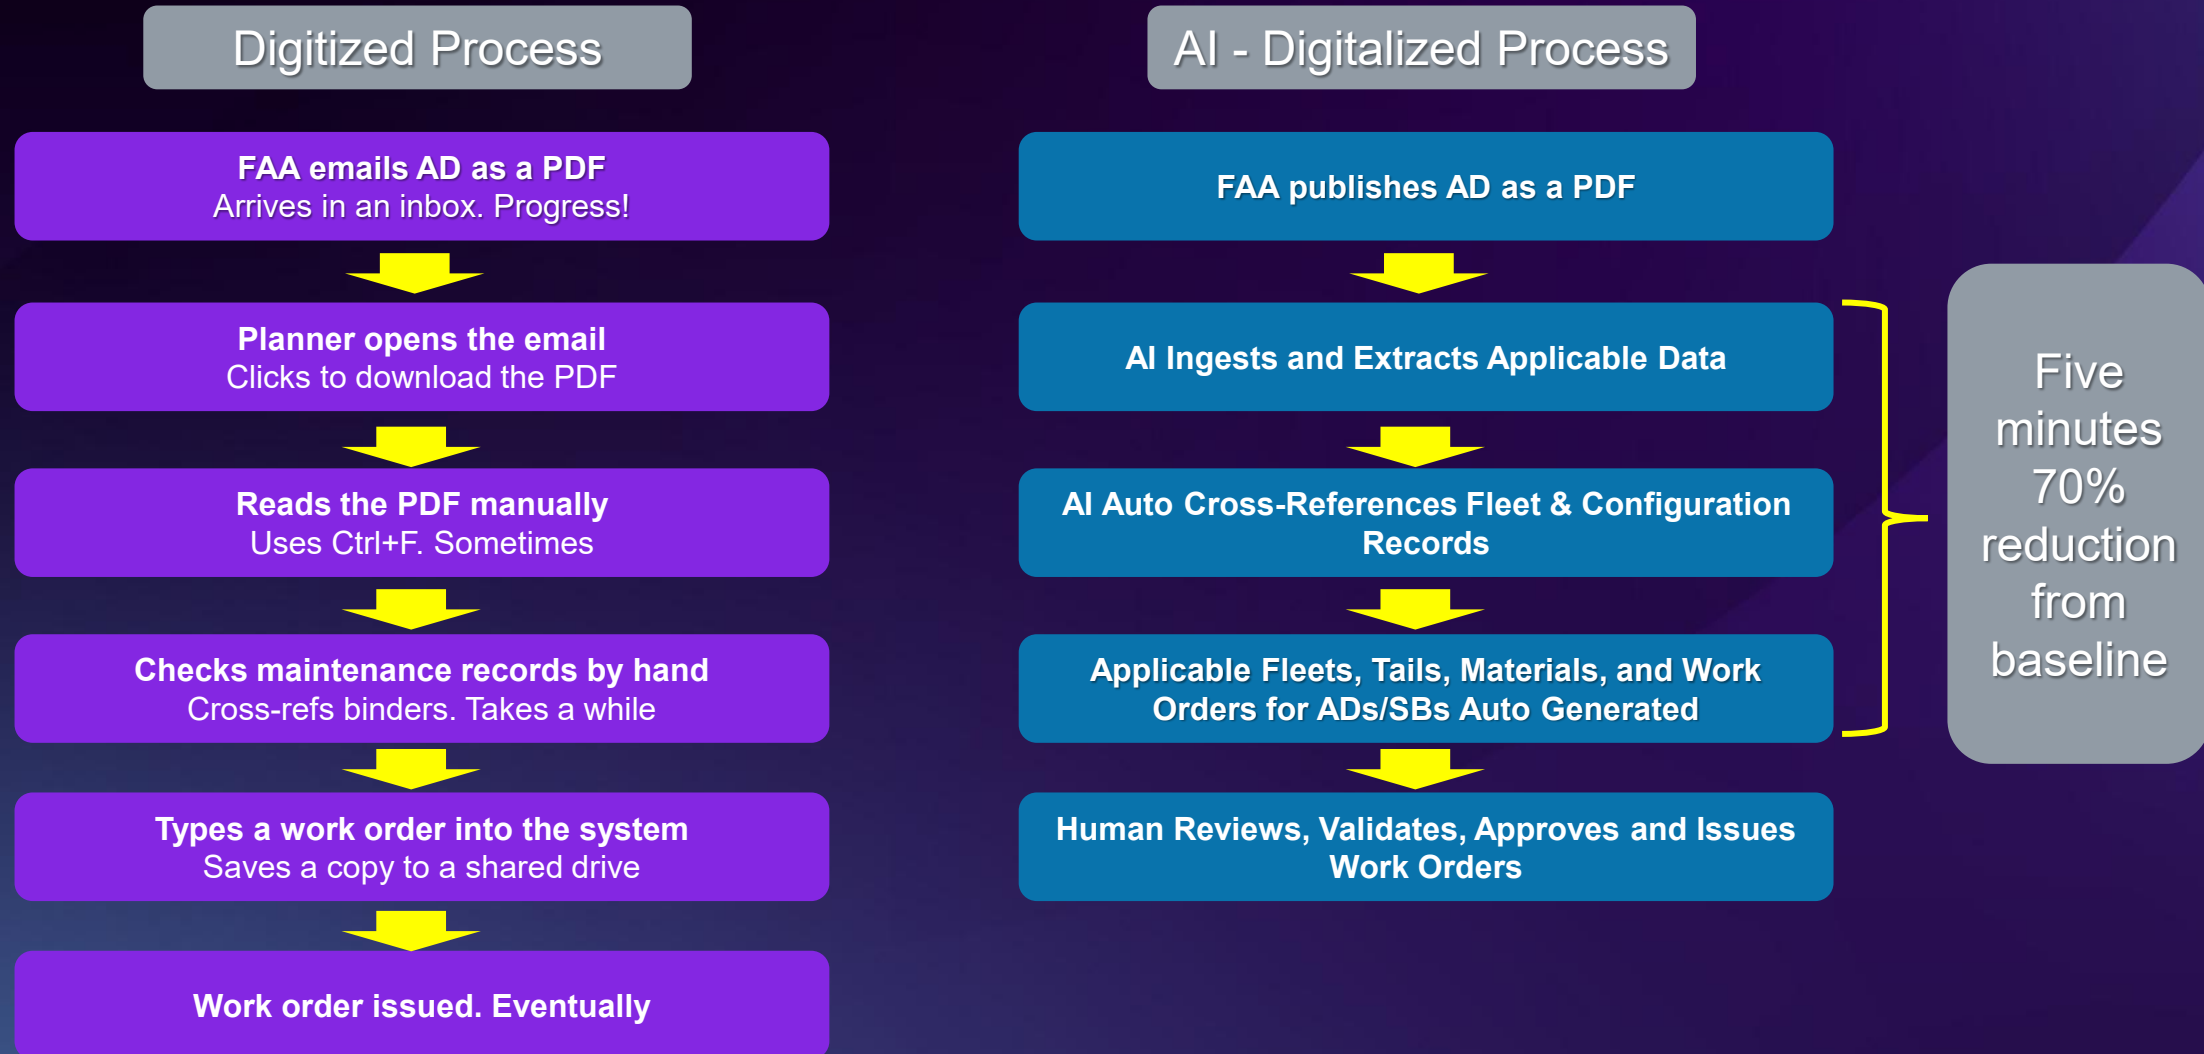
Digitized Process

FAA emails AD as a PDF
Arrives in an inbox. Progress!

Planner opens the email
Clicks to download the PDF

Reads the PDF manually
Uses Ctrl+F. Sometimes

Checks maintenance records by hand
Cross-refs binders. Takes a while

Types a work order into the system
Saves a copy to a shared drive

Work order issued. Eventually

AI - Digitalized Process

FAA publishes AD as a PDF

AI Ingests and Extracts Applicable Data

AI Auto Cross-References Fleet & Configuration Records

Applicable Fleets, Tails, Materials, and Work Orders for ADs/SBs Auto Generated

Human Reviews, Validates, Approves and Issues Work Orders

Five minutes 70% reduction from baseline